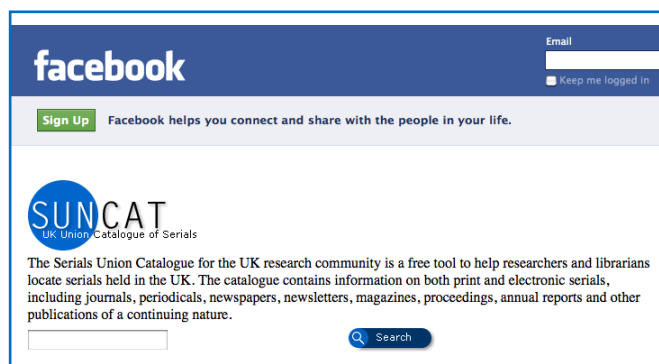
facebook

Email

Keep me logged in

Sign Up Facebook helps you connect and share with the people in your life.

SUNCAT
UK Union Catalogue of Serials

The Serials Union Catalogue for the UK research community is a free tool to help researchers and librarians locate serials held in the UK. The catalogue contains information on both print and electronic serials, including journals, periodicals, newspapers, newsletters, magazines, proceedings, annual reports and other publications of a continuing nature.

Search